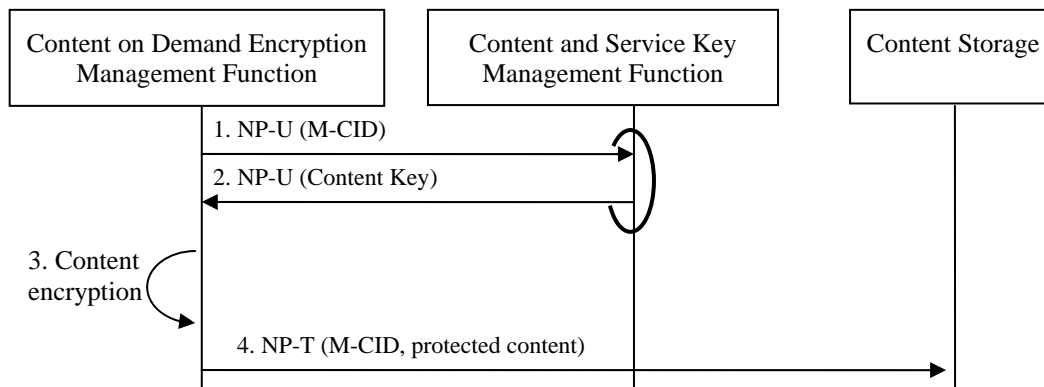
Content on Demand Encryption Management Function

Content and Service Key Management Function

Content Storage

1. NP-U (M-CID)

2. NP-U (Content Key)

3. Content encryption

4. NP-T (M-CID, protected content)